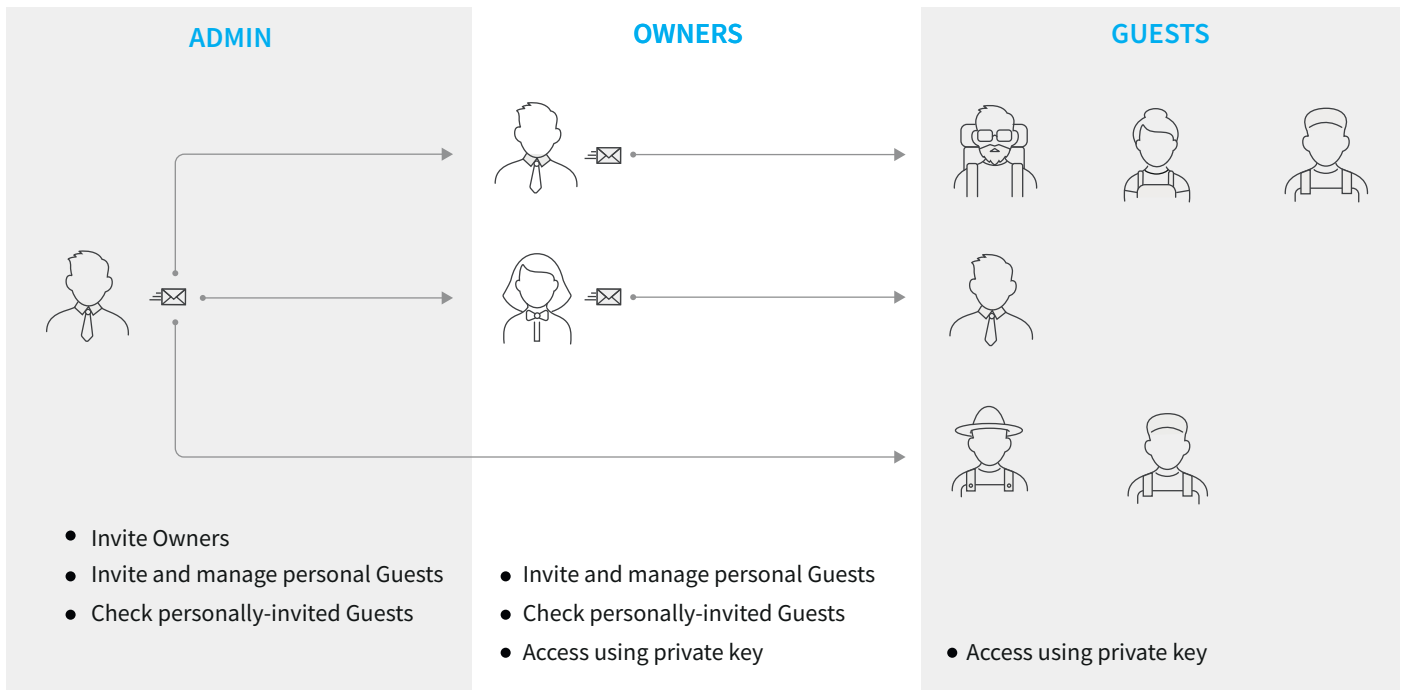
ADMIN

- Invite Owners
- Invite and manage personal Guests
- Check personally-invited Guests

OWNERS

- Invite and manage personal Guests
- Check personally-invited Guests
- Access using private key

GUESTS

- Access using private key